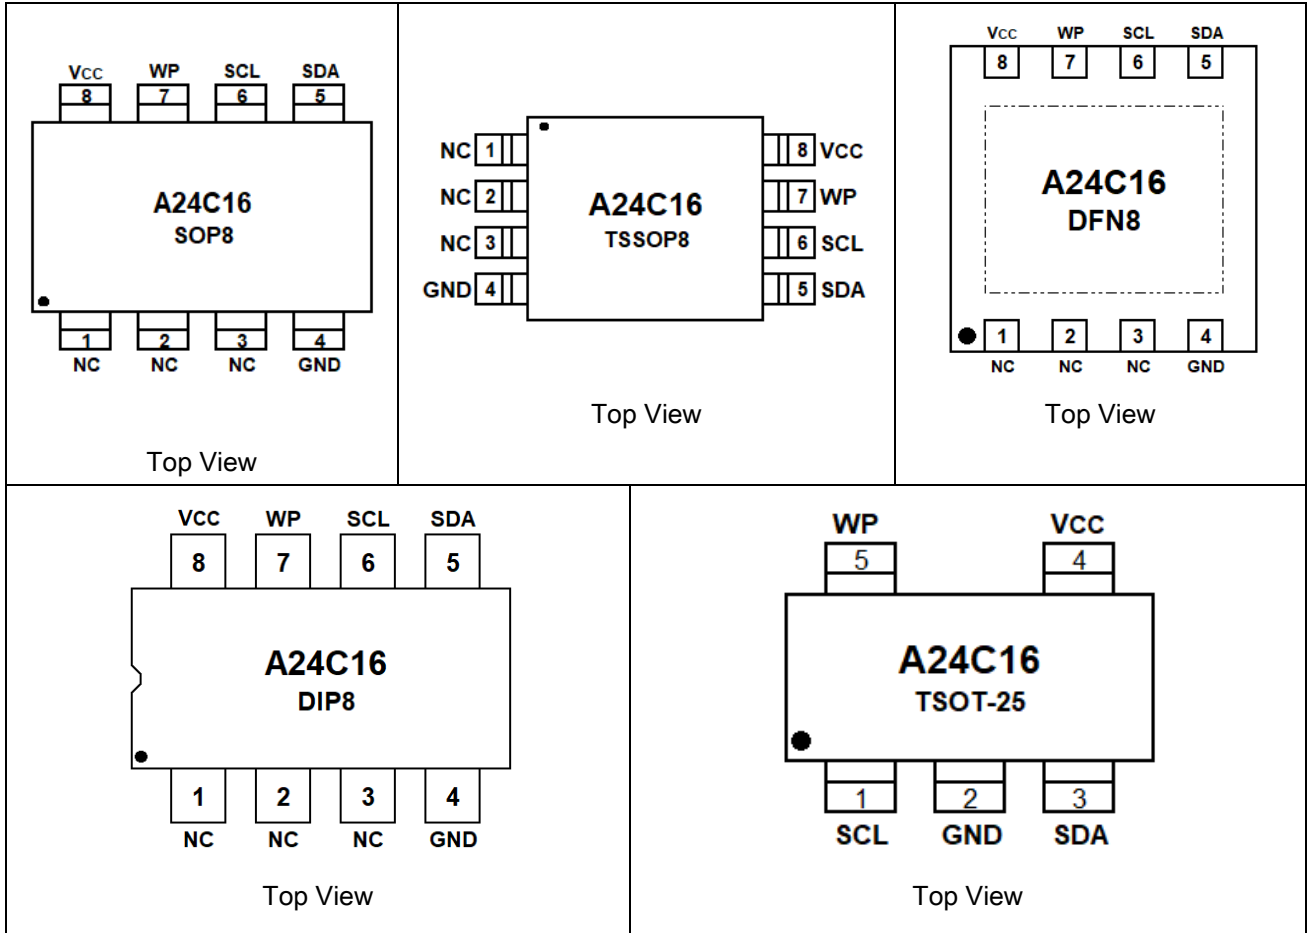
VCC WP SCL SDA
8 7 6 5

A24C16
SOP8

1 2 3 4
NC NC NC GND

Top View

NC 1
NC 2
NC 3
GND 4

A24C16
TSSOP8

8 VCC
7 WP
6 SCL
5 SDA

Top View

VCC WP SCL SDA
8 7 6 5

A24C16
DFN8

1 2 3 4
NC NC NC GND

Top View

VCC WP SCL SDA
8 7 6 5

A24C16
DIP8

1 2 3 4
NC NC NC GND

Top View

WP VCC
5 4

A24C16
TSOT-25

1 2 3
SCL GND SDA

Top View